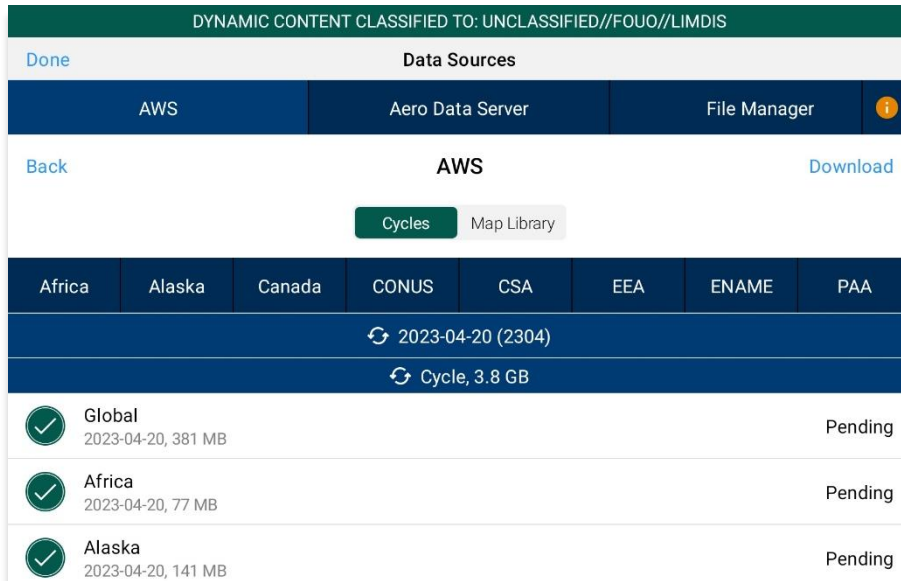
DYNAMIC CONTENT CLASSIFIED TO: UNCLASSIFIED//FOUO//LIMDIS

Done
Data Sources

AWS
Aero Data Server
File Manager

Back
AWS
Download

Cycles
Map Library

| Africa | Alaska | Canada | CONUS | CSA | EEA | ENAME | PAA |
|---|---|---|---|---|---|---|---|

2023-04-20 (2304)

Cycle, 3.8 GB

Global
2023-04-20, 381 MB
Pending

Africa
2023-04-20, 77 MB
Pending

Alaska
2023-04-20, 141 MB
Pending